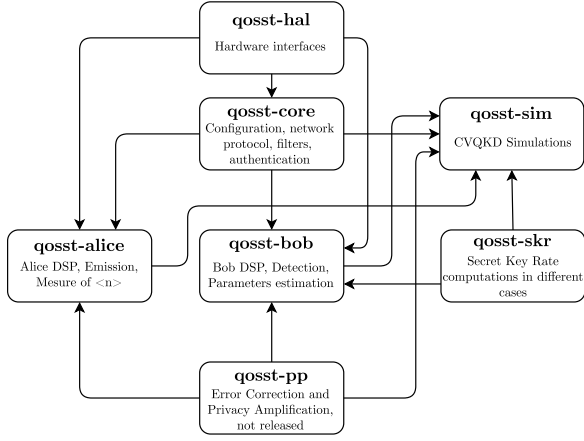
qosst-hal
Hardware interfaces

qosst-core
Configuration, network protocol, filters, authentication

qosst-sim
CVQKD Simulations

qosst-alice
Alice DSP, Emission, Mesure of <n>

qosst-bob
Bob DSP, Detection, Parameters estimation

qosst-skr
Secret Key Rate computations in different cases

qosst-pp
Error Correction and Privacy Amplification, not released